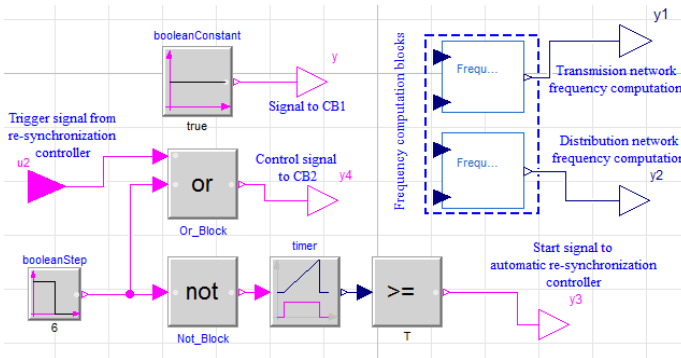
booleanConstant

true

y

Signal to CB1

Trigger signal from re-synchronization controller

u2

or

Or_Block

Control signal to CB2

y4

booleanStep

6

not

Not_Block

timer

>=

T

Start signal to automatic re-synchronization controller

y3

Frequency computation blocks

Frequ...

Frequ...

y1

Transmision network frequency computation

Distribution network frequency computation

y2